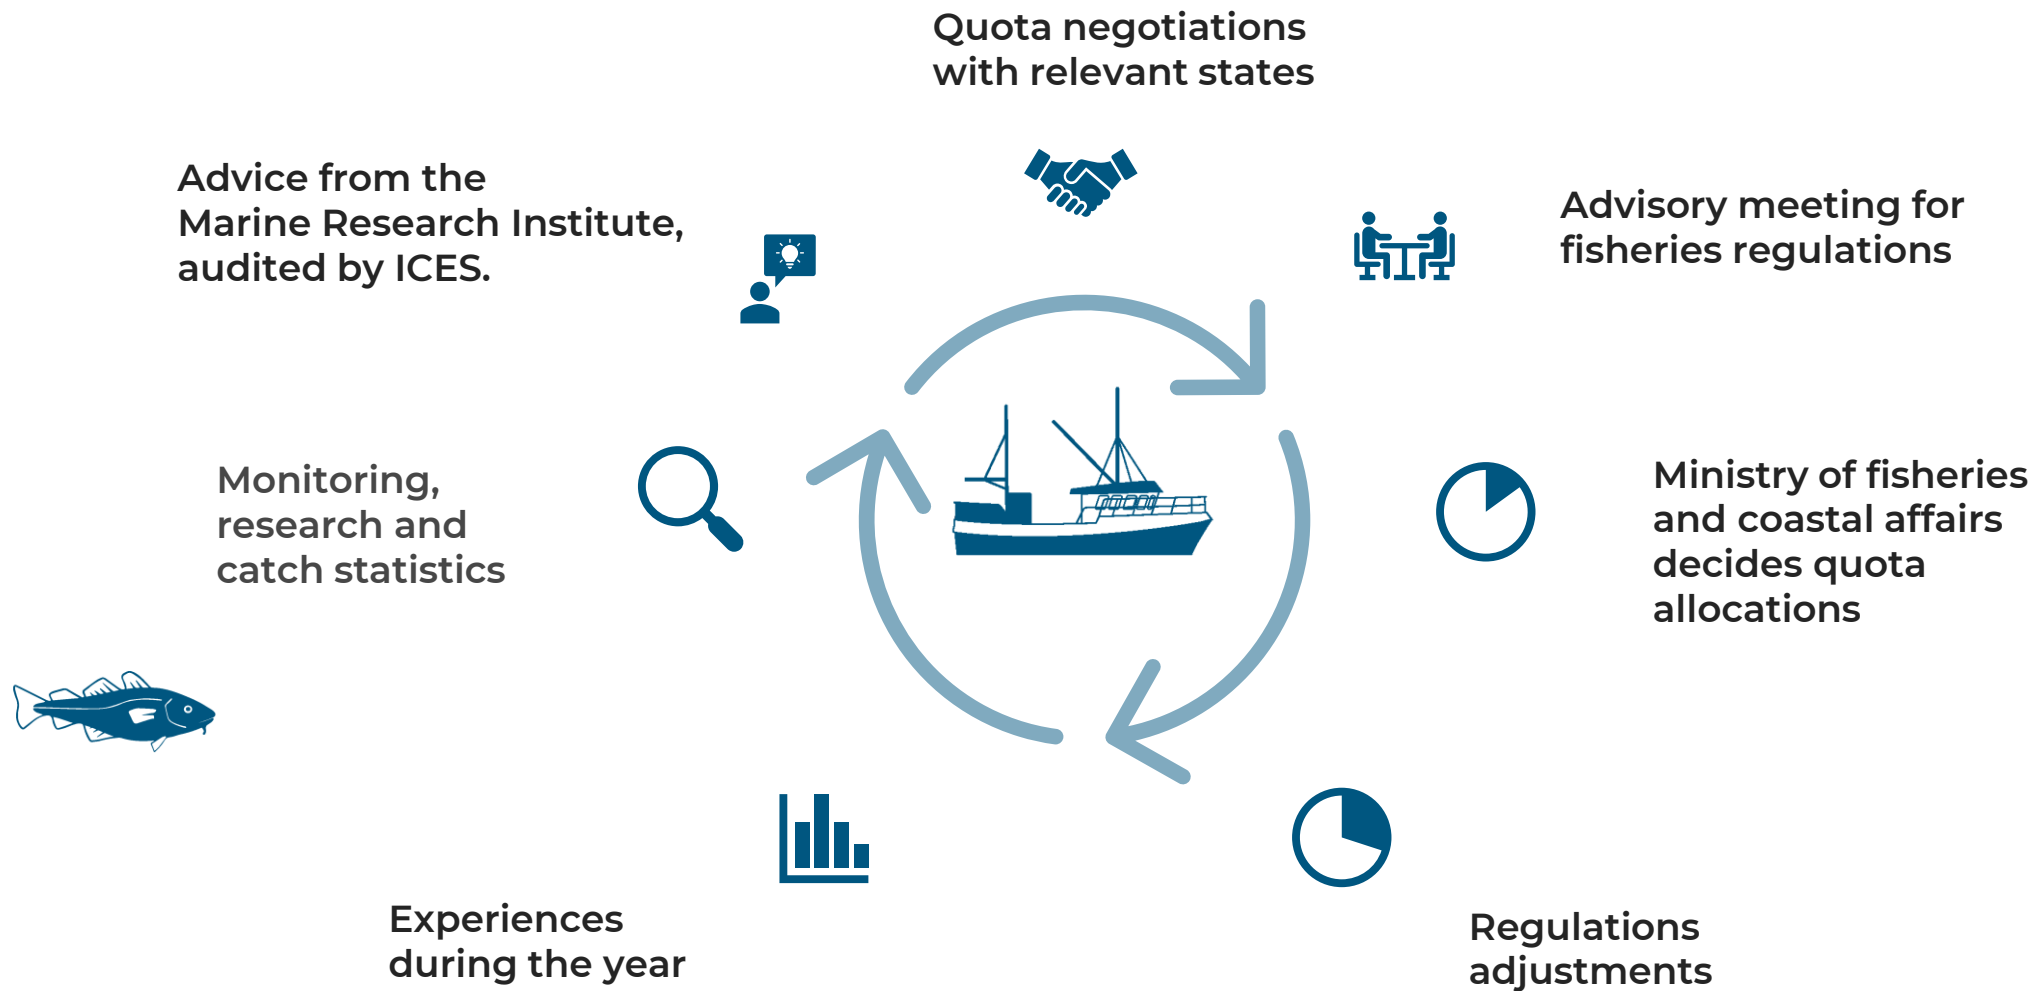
Quota negotiations with relevant states

Advice from the Marine Research Institute, audited by ICES.

Advisory meeting for fisheries regulations

Monitoring, research and catch statistics

Ministry of fisheries and coastal affairs decides quota allocations

Experiences during the year

Regulations adjustments